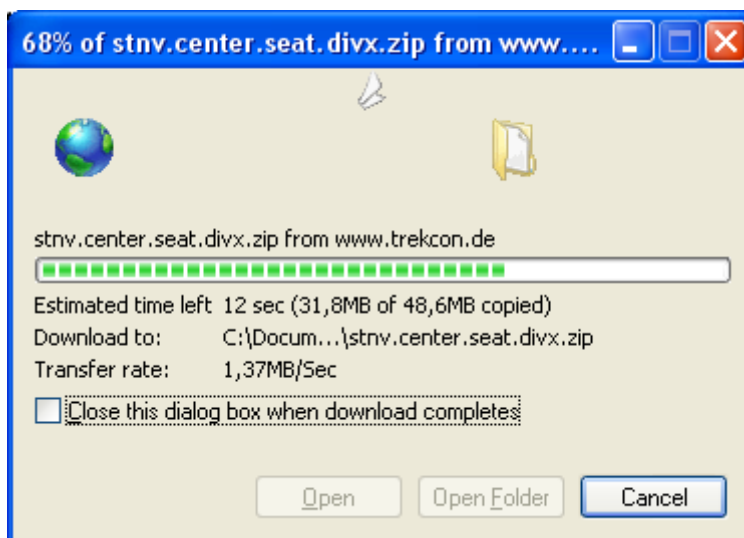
68% of stnv.center.seat.divx.zip from www....

stnv.center.seat.divx.zip from www.trekcon.de

Estimated time left 12 sec (31,8MB of 48,6MB copied)
Download to: C:\Docum...\stnv.center.seat.divx.zip
Transfer rate: 1,37MB/Sec

Close this dialog box when download completes

Open
Open Folder
Cancel